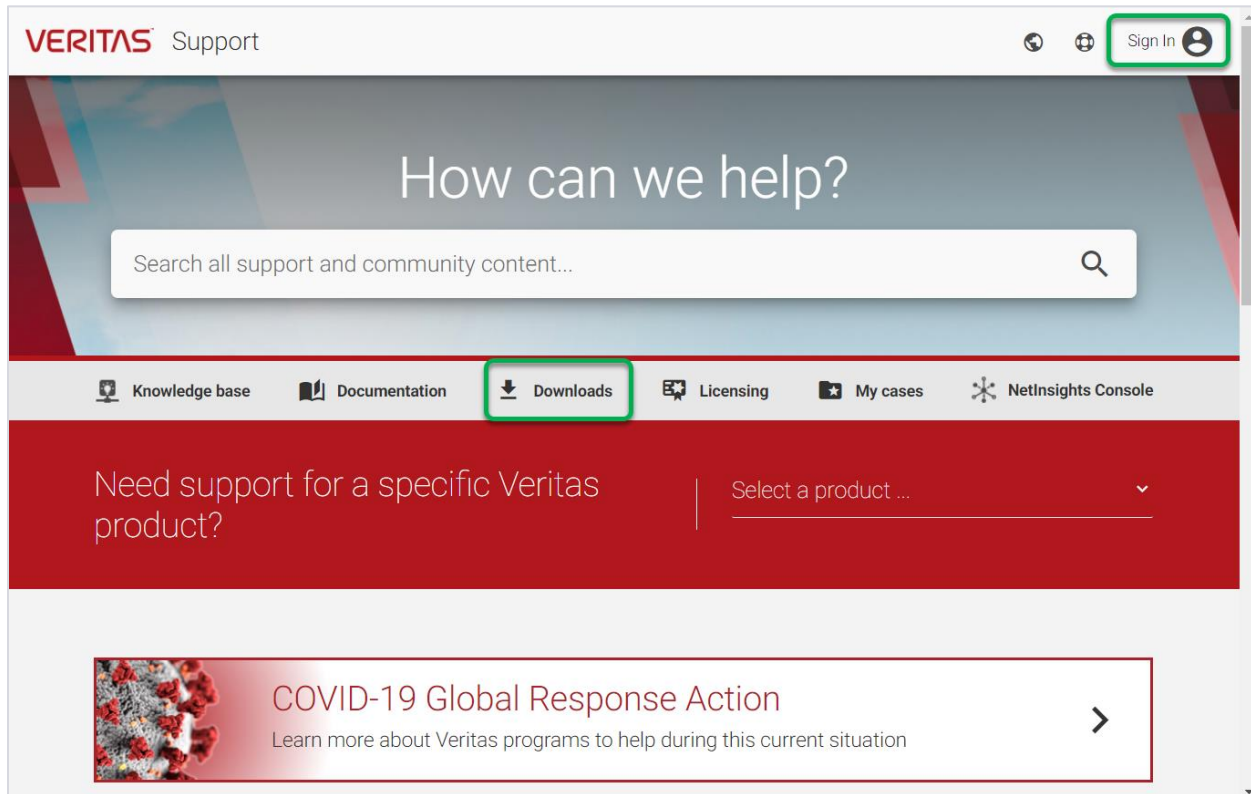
VERITAS Support

Sign In

How can we help?

Search all support and community content...

Knowledge base
Documentation
Downloads
Licensing
My cases
NetInsights Console

Need support for a specific Veritas product?

Select a product ...

COVID-19 Global Response Action

Learn more about Veritas programs to help during this current situation